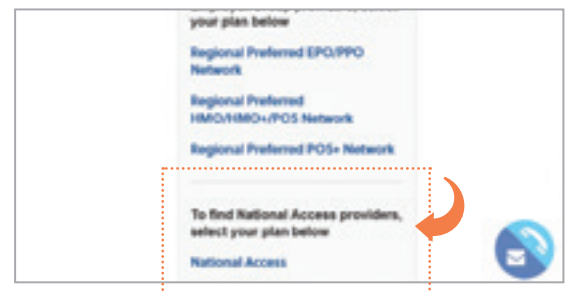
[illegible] your plan below

Regional Preferred EPO/PPO Network

Regional Preferred HMO/HMO+/POS Network

Regional Preferred POS+ Network

To find National Access providers, select your plan below

National Access